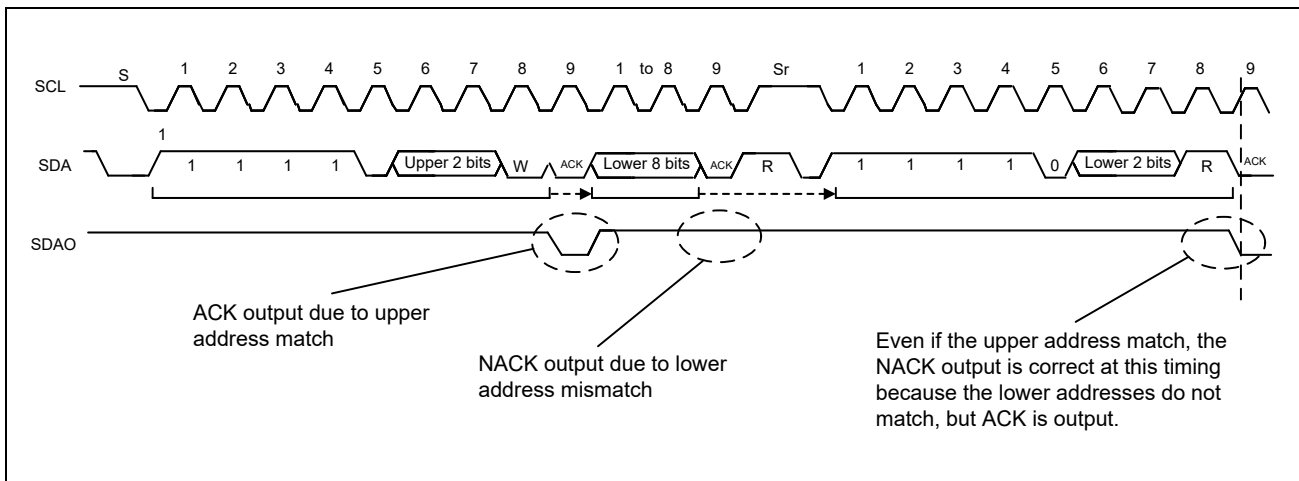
SCL S 1 2 3 4 5 6 7 8 9 1 to 8 9 Sr 1 2 3 4 5 6 7 8 9

SDA 1 1 1 1 1 Upper 2 bits W ACK Lower 8 bits ACK R 1 1 1 1 0 Lower 2 bits R ACK

SDAO

ACK output due to upper address match

NACK output due to lower address mismatch

Even if the upper address match, the NACK output is correct at this timing because the lower addresses do not match, but ACK is output.